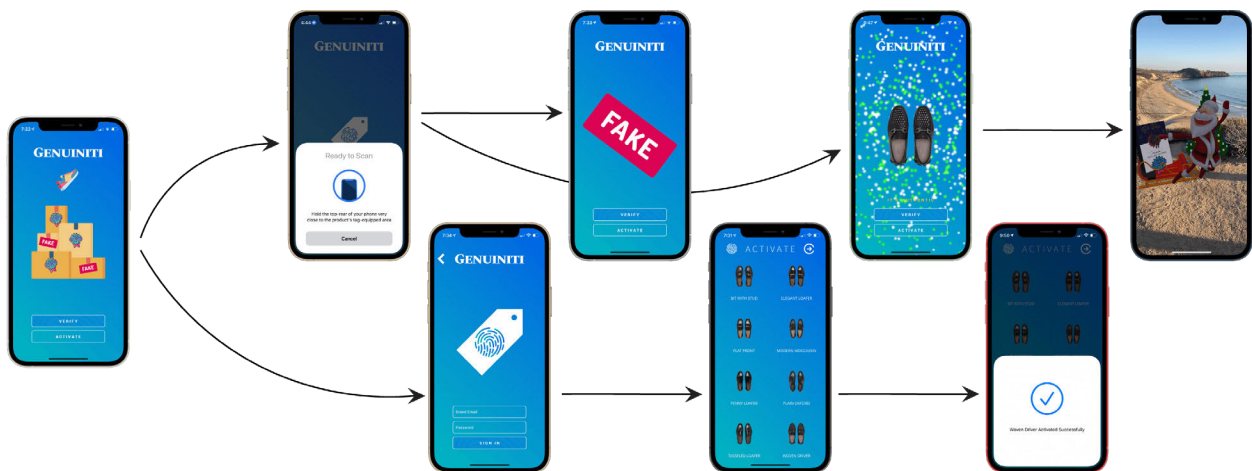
7:32

GENUINITI

FAKE

FAKE

VERIFY

ACTIVATE

GENUINITI

Ready to Scan

Hold the top edge of your phone very close to the product's tag-equipped area

Cancel

GENUINITI

Email Email

Password

SIGN IN

7:33

GENUINITI

FAKE

VERIFY

ACTIVATE

ACTIVATE

BIT WITH STUD

ELEGANT LOAFER

FLAT FRONT

MODERN MOCCASIN

PENNY LOAFER

PLAIN OXFORD

TASSELED LOAFER

WOVEN DRIVER

GENUINITI

VERIFY

ACTIVATE

ACTIVATE

BIT WITH STUD

ELEGANT LOAFER

Woven Driver Activated Successfully